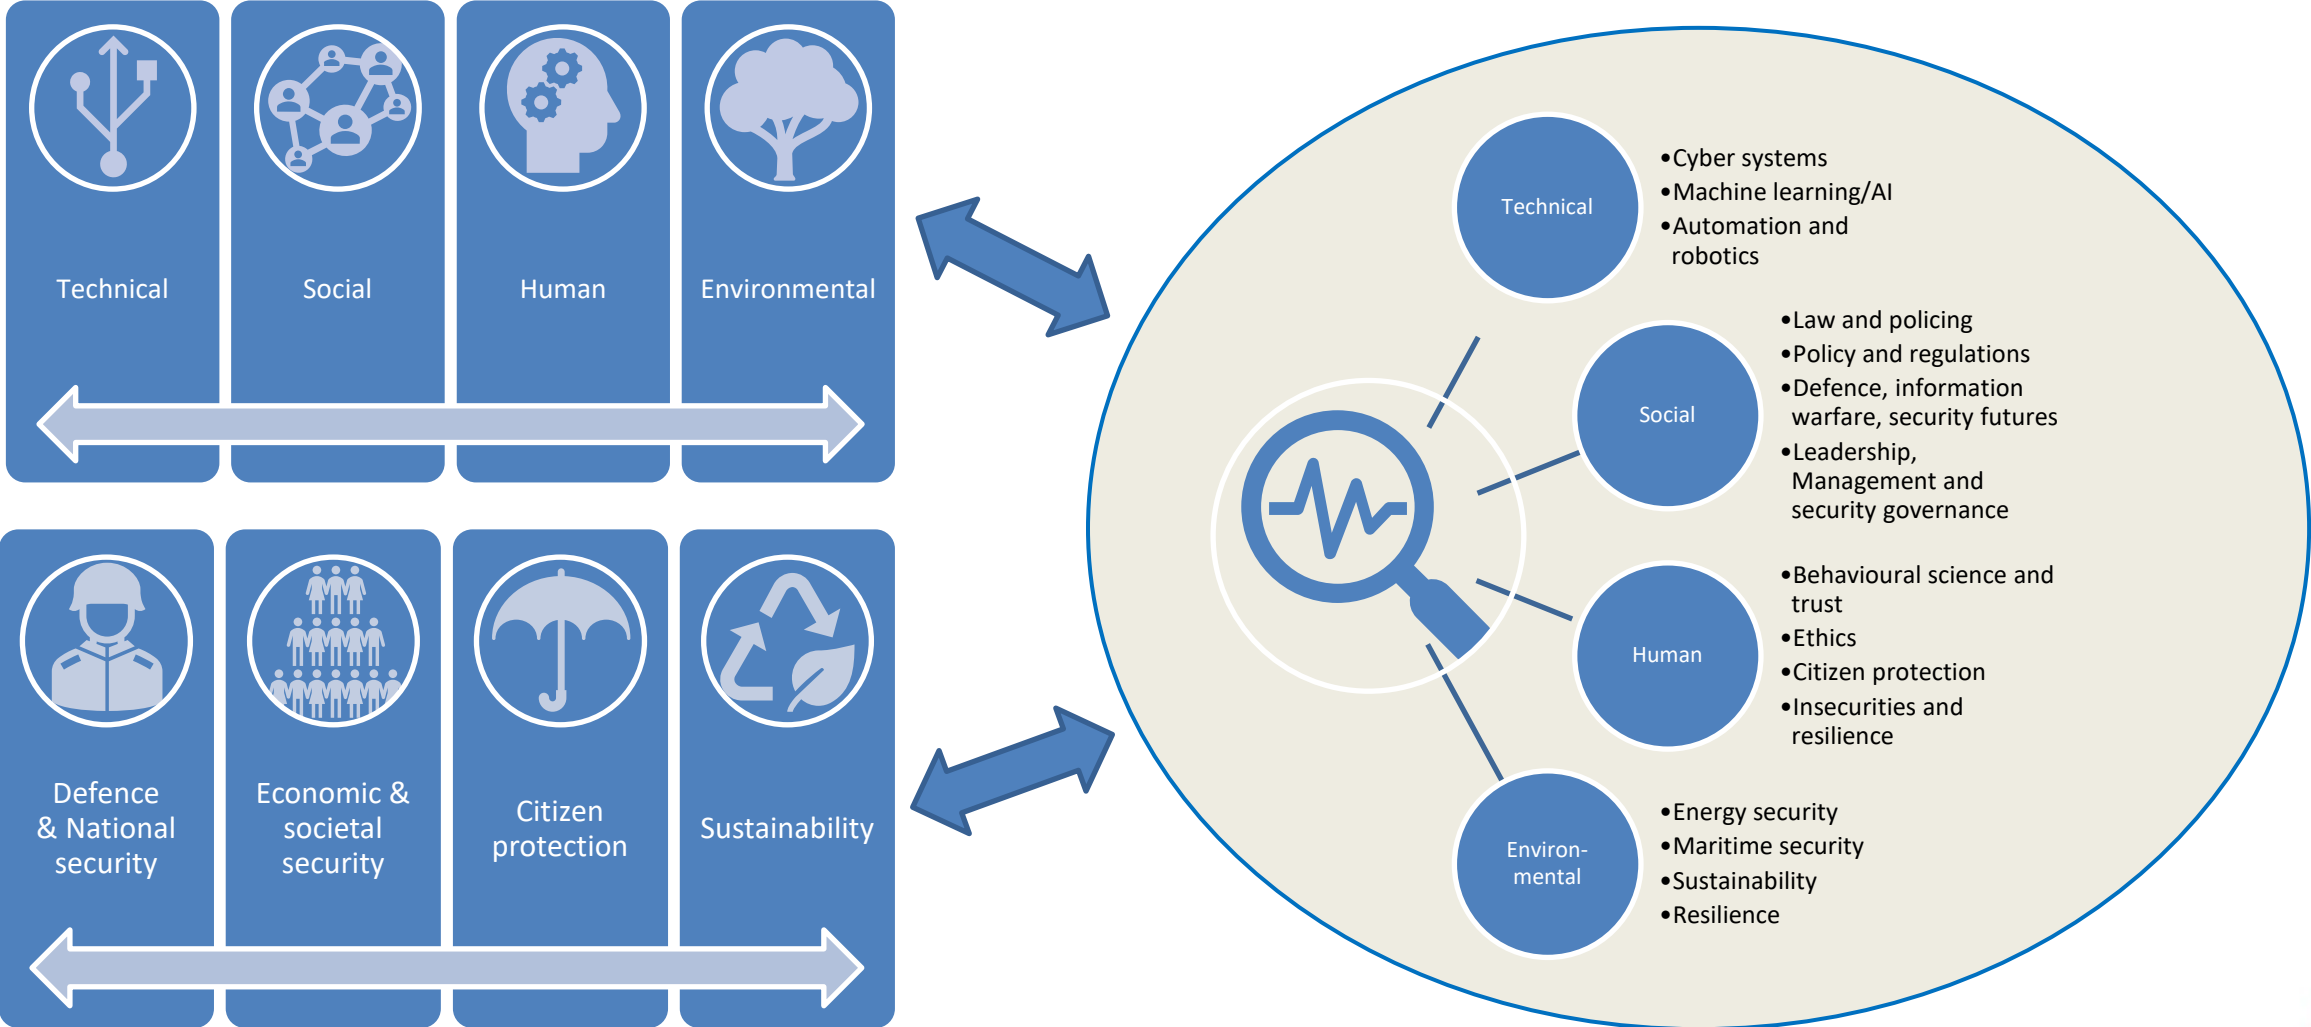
Technical

Social

Human

Environmental

Defence & National security

Economic & societal security

Citizen protection

Sustainability

Technical

- Cyber systems
- Machine learning/AI
- Automation and robotics

Social

- Law and policing
- Policy and regulations
- Defence, information warfare, security futures
- Leadership, Management and security governance

Human

- Behavioural science and trust
- Ethics
- Citizen protection
- Insecurities and resilience

Environmental

- Energy security
- Maritime security
- Sustainability
- Resilience